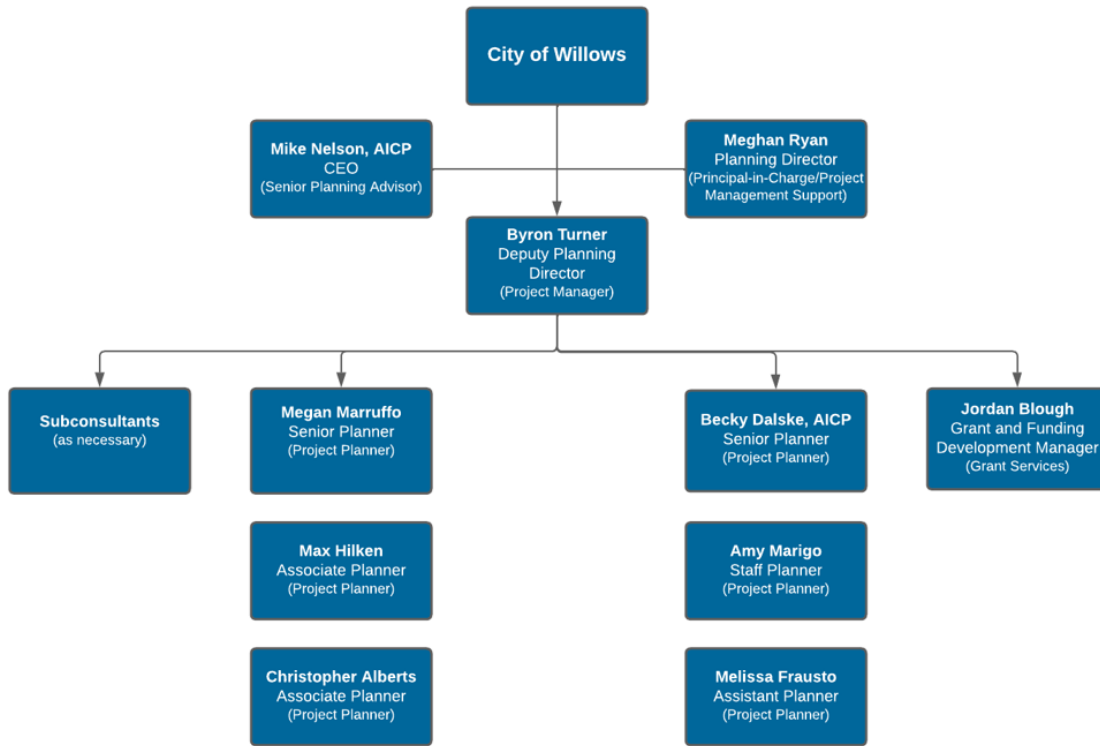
City of Willows

Mike Nelson, AICP
CEO
(Senior Planning Advisor)

Meghan Ryan
Planning Director
(Principal-in-Charge/Project Management Support)

Byron Turner
Deputy Planning Director
(Project Manager)

Subconsultants
(as necessary)

Megan Marruffo
Senior Planner
(Project Planner)

Max Hilken
Associate Planner
(Project Planner)

Christopher Alberts
Associate Planner
(Project Planner)

Becky Dalske, AICP
Senior Planner
(Project Planner)

Amy Marigo
Staff Planner
(Project Planner)

Melissa Frausto
Assistant Planner
(Project Planner)

Jordan Blough
Grant and Funding Development Manager
(Grant Services)